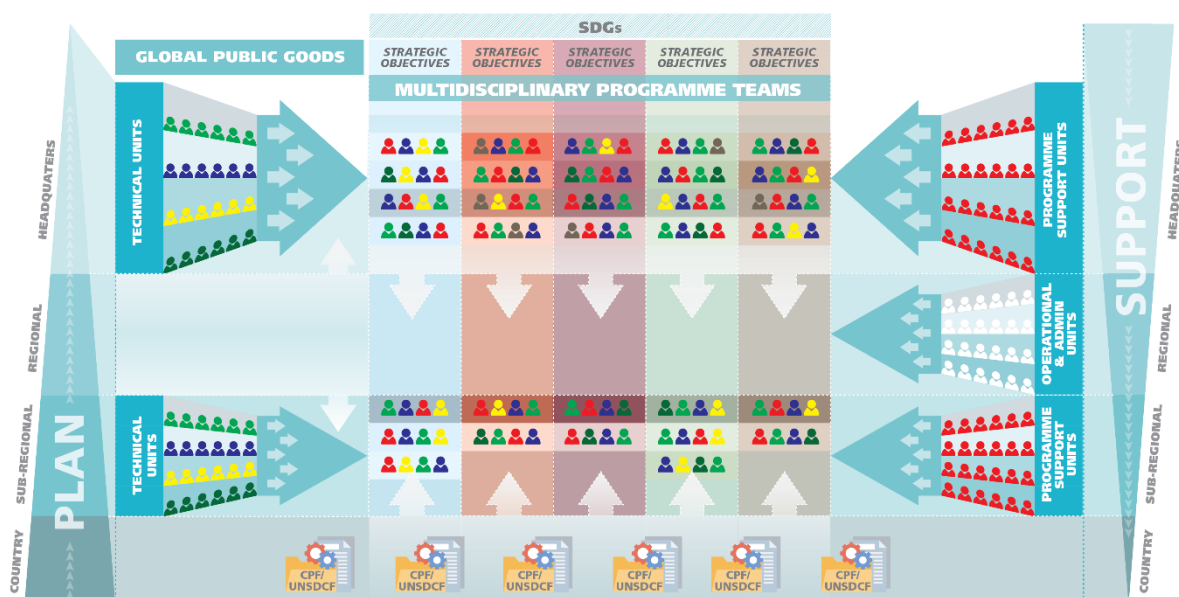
SDGs

GLOBAL PUBLIC GOODS

STRATEGIC OBJECTIVES

STRATEGIC OBJECTIVES

STRATEGIC OBJECTIVES

STRATEGIC OBJECTIVES

STRATEGIC OBJECTIVES

MULTIDISCIPLINARY PROGRAMME TEAMS

HEADQUATERS

REGIONAL

SUB-REGIONAL

COUNTRY

PLAN

TECHNICAL UNITS

TECHNICAL UNITS

PROGRAMME SUPPORT UNITS

OPERATIONAL & ADMIN UNITS

PROGRAMME SUPPORT UNITS

SUPPORT

HEADQUATERS

REGIONAL

SUB-REGIONAL

COUNTRY

CPF/ UNSDCF

CPF/ UNSDCF

CPF/ UNSDCF

CPF/ UNSDCF

CPF/ UNSDCF

CPF/ UNSDCF